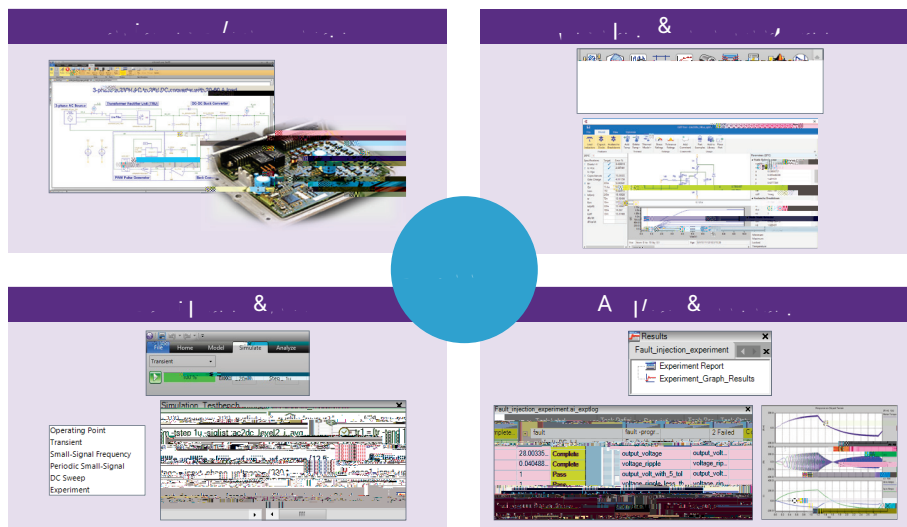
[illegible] / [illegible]

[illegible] & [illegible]

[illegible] & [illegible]

A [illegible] & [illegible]

3-phase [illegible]

Balance AC Source

Transformer Rectifier Unit (TRU)

DC-DC Buck Converter

PWM Pulse Generator

File Home Model Simulate Analyze

Transient

100 %

Simulation_Testbench

Operating Point
Transient
Small-Signal Frequency
Periodic Small-Signal
DC Sweep
Experiment

Results

Fault_injection_experiment

Experiment Report
Experiment_Graph_Results

Fault_injection_experiment.ai_expdlog

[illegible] fault fault_progr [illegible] 2 Failed

28.00335 Complete output_voltage output_volt
0.040488 Complete voltage_ripple voltage_rip
1 Pass output_volt_with_5_tol output_volt